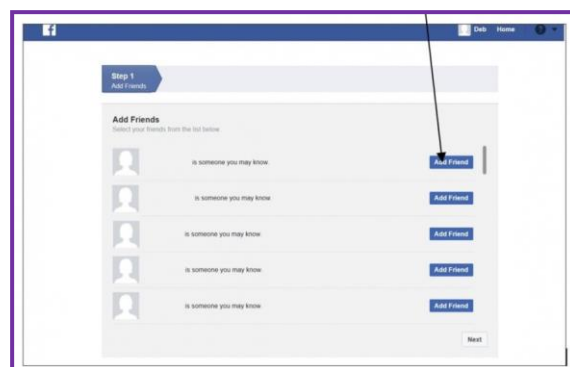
f

Deb Home

Step 1
Add Friends

Add Friends
Select your friends from the list below

is someone you may know.
Add Friend

is someone you may know
Add Friend

is someone you may know.
Add Friend

is someone you may know.
Add Friend

is someone you may know.
Add Friend

Next